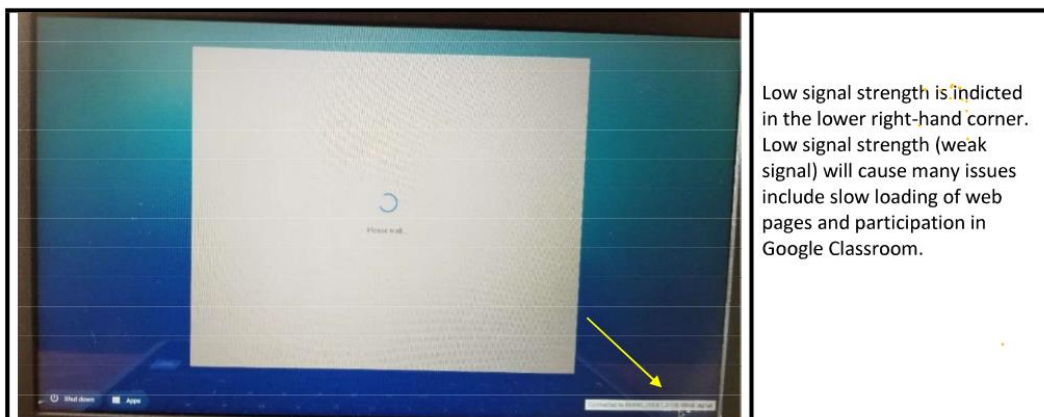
Please wait...

Shut down

Apps

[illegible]

Low signal strength is indicted in the lower right-hand corner. Low signal strength (weak signal) will cause many issues include slow loading of web pages and participation in Google Classroom.